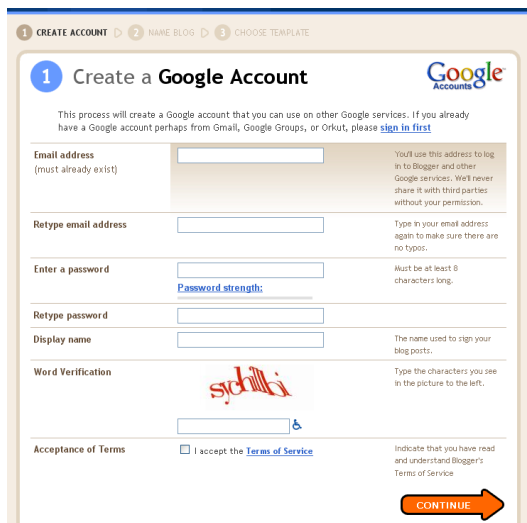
1 CREATE ACCOUNT 2 NAME BLOG 3 CHOOSE TEMPLATE

1 Create a Google Account

Google Accounts

This process will create a Google account that you can use on other Google services. If you already have a Google account perhaps from Gmail, Google Groups, or Orkut, please sign in first

| | | |
|---|---|---|
| Email address (must already exist) | | You'll use this address to log in to Blogger and other Google services. We'll never share it with third parties without your permission. |
| Retype email address | | Type in your email address again to make sure there are no typos. |
| Enter a password | Password strength: | Must be at least 8 characters long. |
| Retype password | | |
| Display name | | The name used to sign your blog posts. |
| Word Verification | sychilbi | Type the characters you see in the picture to the left. |
| Acceptance of Terms | I accept the Terms of Service | Indicate that you have read and understand Blogger's Terms of Service |

CONTINUE